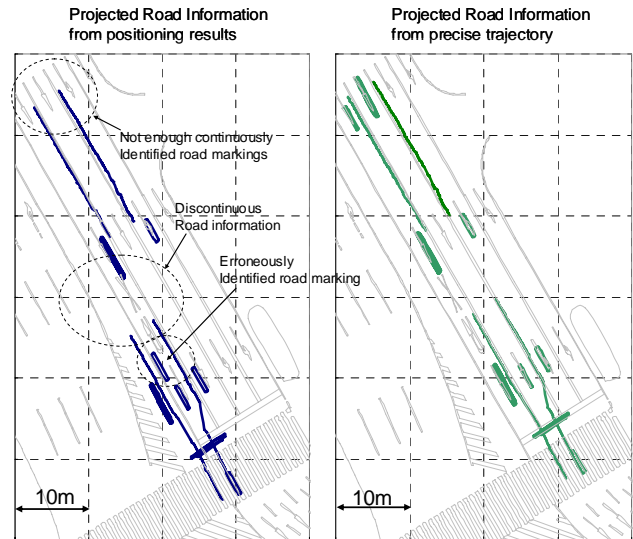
Projected Road Information from positioning results

Not enough continuously Identified road markings

Discontinuous Road information

Erroneously Identified road marking

10m

Projected Road Information from precise trajectory

10m